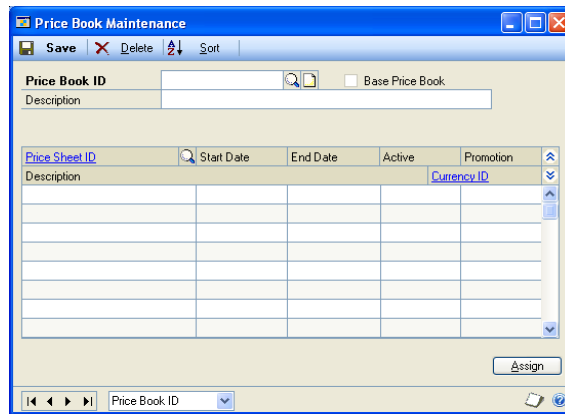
Price Book Maintenance

Save Delete Sort

Price Book ID

Base Price Book

Description

| Price Sheet ID | Start Date | End Date | Active | Promotion |
|---|---|---|---|---|
| Description | | | Currency ID | |
| | | | | |
| | | | | |
| | | | | |
| | | | | |
| | | | | |
| | | | | |
| | | | | |
| | | | | |

Assign

Price Book ID